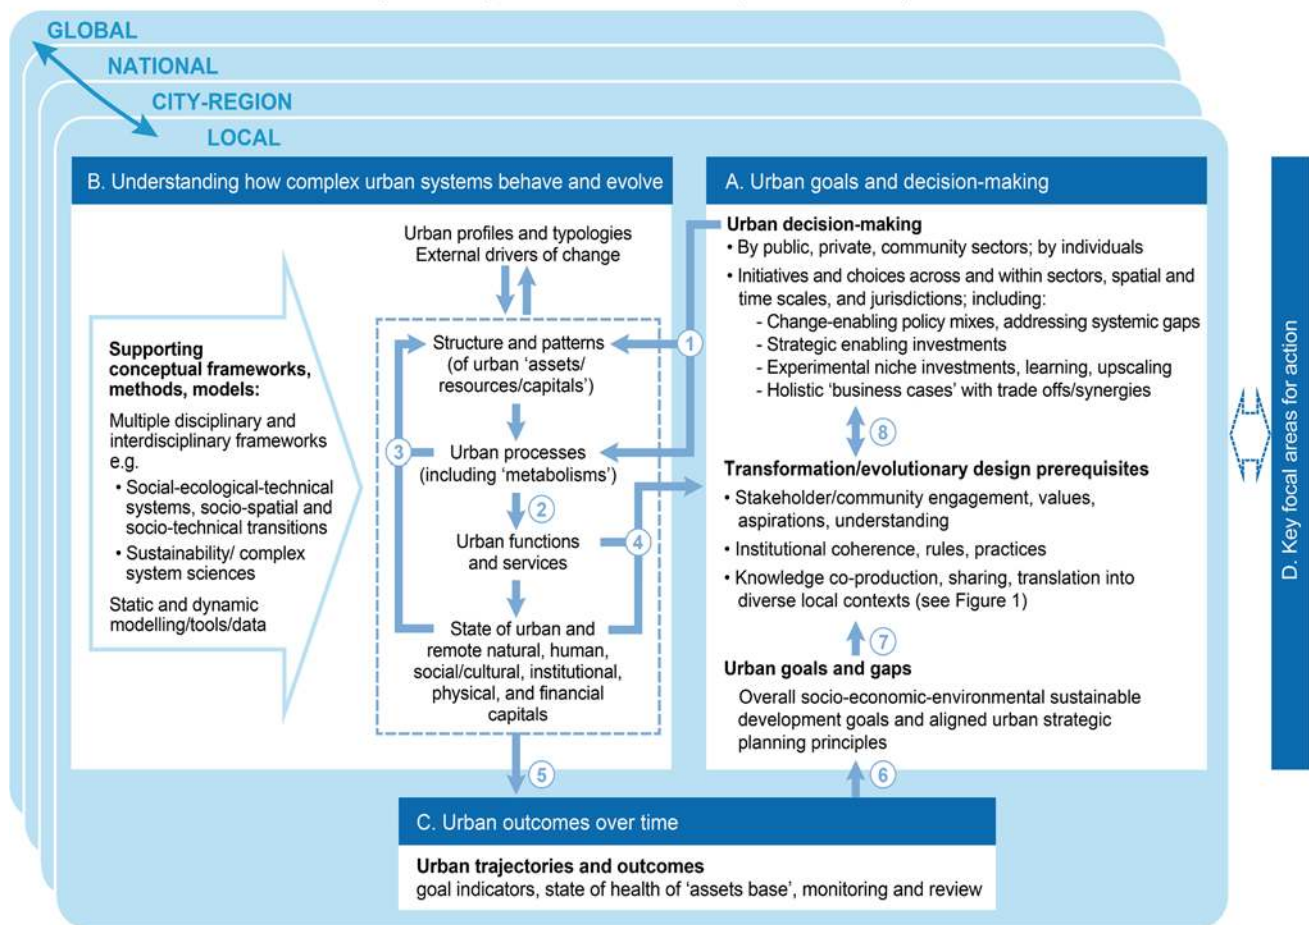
GLOBAL
NATIONAL
CITY-REGION
LOCAL

B. Understanding how complex urban systems behave and evolve

Supporting conceptual frameworks, methods, models:

Multiple disciplinary and interdisciplinary frameworks e.g.
• Social-ecological-technical systems, socio-spatial and socio-technical transitions
• Sustainability/ complex system sciences

Static and dynamic modelling/tools/data

Urban profiles and typologies
External drivers of change

Structure and patterns (of urban 'assets/ resources/capitals')

Urban processes (including 'metabolisms')

Urban functions and services

State of urban and remote natural, human, social/cultural, institutional, physical, and financial capitals

1
2
3
4
5
6
7
8

A. Urban goals and decision-making

Urban decision-making
• By public, private, community sectors; by individuals
• Initiatives and choices across and within sectors, spatial and time scales, and jurisdictions; including:
- Change-enabling policy mixes, addressing systemic gaps
- Strategic enabling investments
- Experimental niche investments, learning, upscaling
- Holistic 'business cases' with trade offs/synergies

Transformation/evolutionary design prerequisites
• Stakeholder/community engagement, values, aspirations, understanding
• Institutional coherence, rules, practices
• Knowledge co-production, sharing, translation into diverse local contexts (see Figure 1)

Urban goals and gaps
Overall socio-economic-environmental sustainable development goals and aligned urban strategic planning principles

C. Urban outcomes over time

Urban trajectories and outcomes
goal indicators, state of health of 'assets base', monitoring and review

D. Key focal areas for action